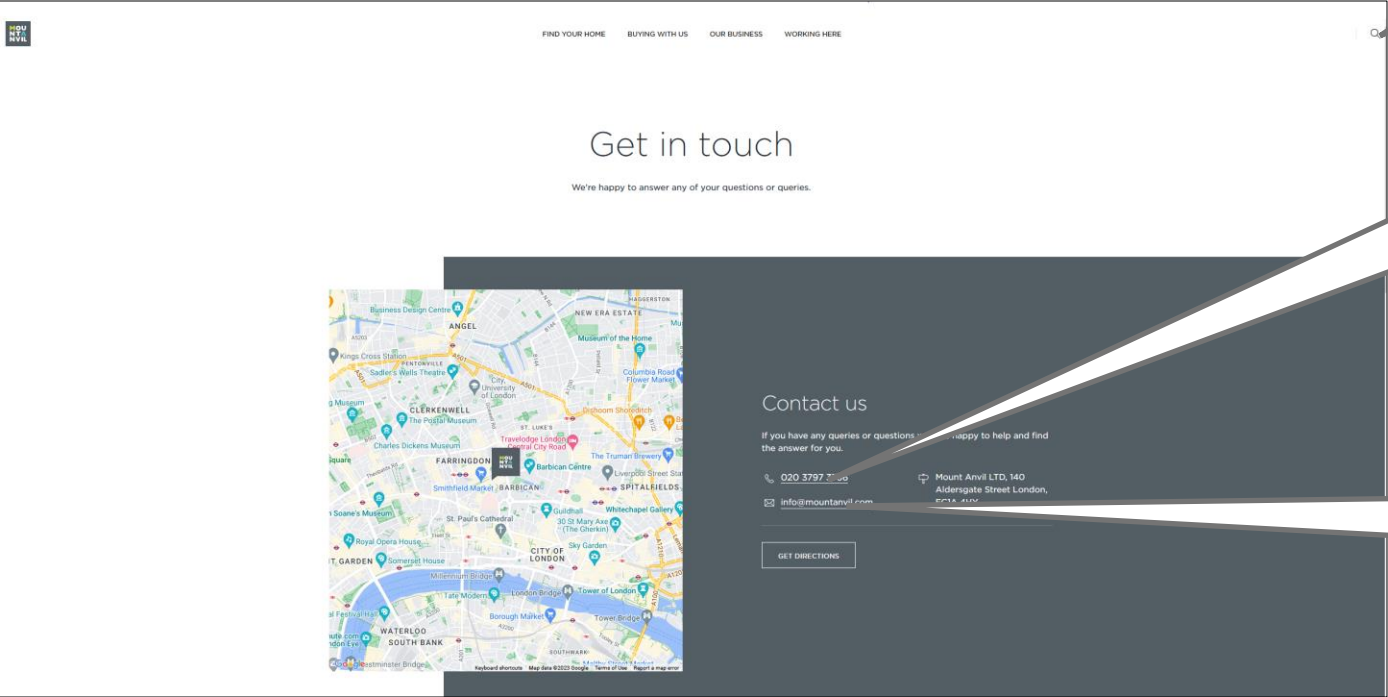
MOUNT ANVIL

FIND YOUR HOME BUYING WITH US OUR BUSINESS WORKING HERE

Get in touch

We're happy to answer any of your questions or queries.

Business Design Centre
ANGEL
NEW ERA ESTATE
HAGGERSTON
Kings Cross Station
PENTONVILLE
Museum of the Home
Sadler's Wells Theatre
City University of London
Columbia Road Flower Market
Museum
CLERKENWELL
The Postal Museum
Shoreditch
ST. LUKE'S
Charles Dickens Museum
Travelodge London Central City Road
The Truman Brewery
FARRINGDON
Barbican Centre
Liverpool Street Station
Smithfield Market
BARBICAN
SPITALFIELDS
Soane's Museum
Guildhall
Whitechapel Gallery
St. Paul's Cathedral
30 St Mary Axe (The Gherkin)
Royal Opera House
Sky Garden
GARDEN
Somerset House
CITY OF LONDON
Millennium Bridge
Tate Modern
London Bridge
Tower of London
Festival Hall
Borough Market
Tower Bridge
London Eye
WATERLOO
SOUTH BANK
Westminster Bridge
SOUTHWARK
Google
Keyboard shortcuts Map data ©2023 Google Terms of Use Report a map error

Contact us

If you have any queries or questions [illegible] happy to help and find the answer for you.

020 3797 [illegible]

info@mountanvil.com

Mount Anvil LTD, 140 Aldersgate Street London, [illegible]

GET DIRECTIONS